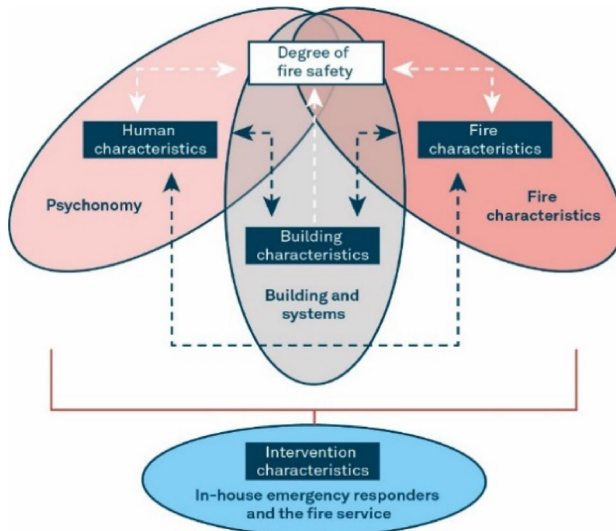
Degree of fire safety

Human characteristics

Fire characteristics

Psychonomy

Fire characteristics

Building characteristics

Building and systems

Intervention characteristics

In-house emergency responders and the fire service